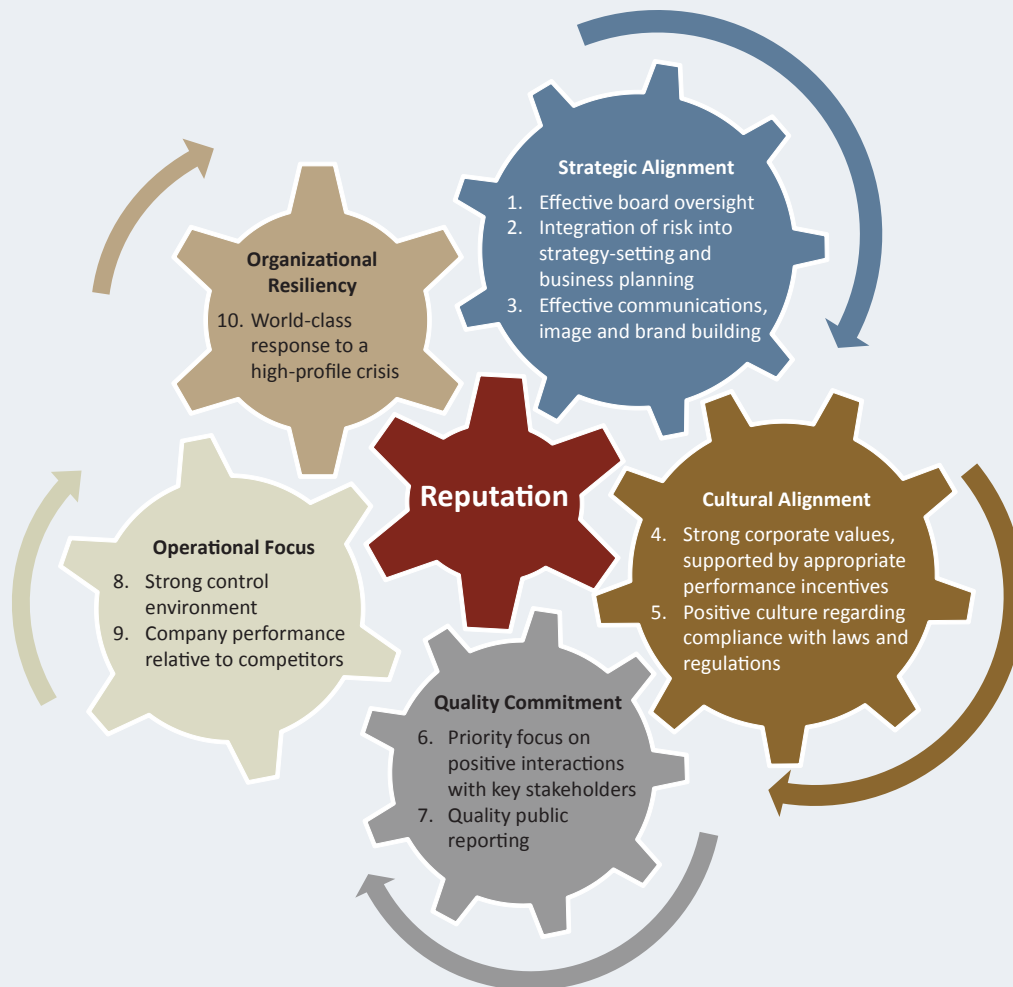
Strategic Alignment
1. Effective board oversight
2. Integration of risk into strategy-setting and business planning
3. Effective communications, image and brand building

Organizational Resiliency
10. World-class response to a high-profile crisis

Reputation

Cultural Alignment
4. Strong corporate values, supported by appropriate performance incentives
5. Positive culture regarding compliance with laws and regulations

Operational Focus
8. Strong control environment
9. Company performance relative to competitors

Quality Commitment
6. Priority focus on positive interactions with key stakeholders
7. Quality public reporting